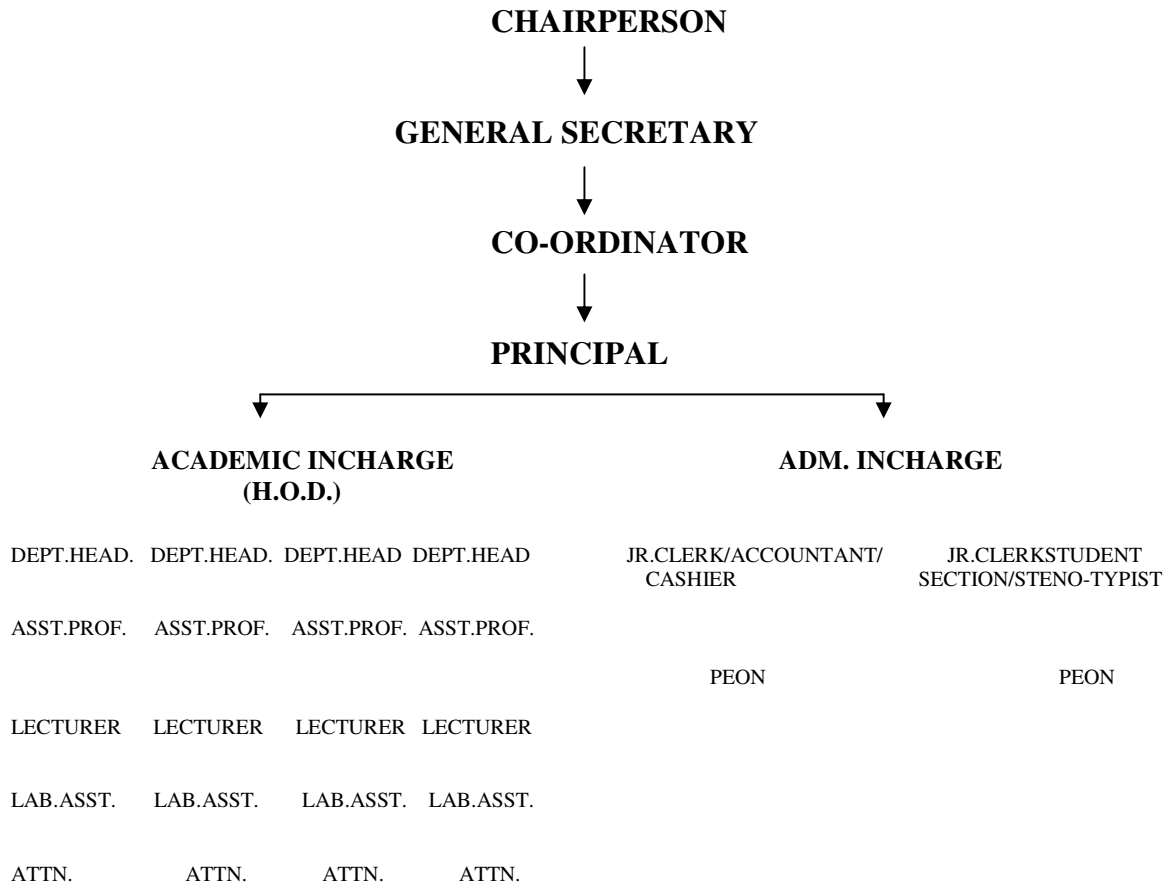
CHAIRPERSON

GENERAL SECRETARY

CO-ORDINATOR

PRINCIPAL

ACADEMIC INCHARGE (H.O.D.)

ADM. INCHARGE

DEPT.HEAD. DEPT.HEAD. DEPT.HEAD DEPT.HEAD

JR.CLERK/ACCOUNTANT/ CASHIER

JR.CLERKSTUDENT SECTION/STENO-TYPIST

ASST.PROF. ASST.PROF. ASST.PROF. ASST.PROF.

PEON

PEON

LECTURER LECTURER LECTURER LECTURER

LAB.ASST. LAB.ASST. LAB.ASST. LAB.ASST.

ATTN. ATTN. ATTN. ATTN.